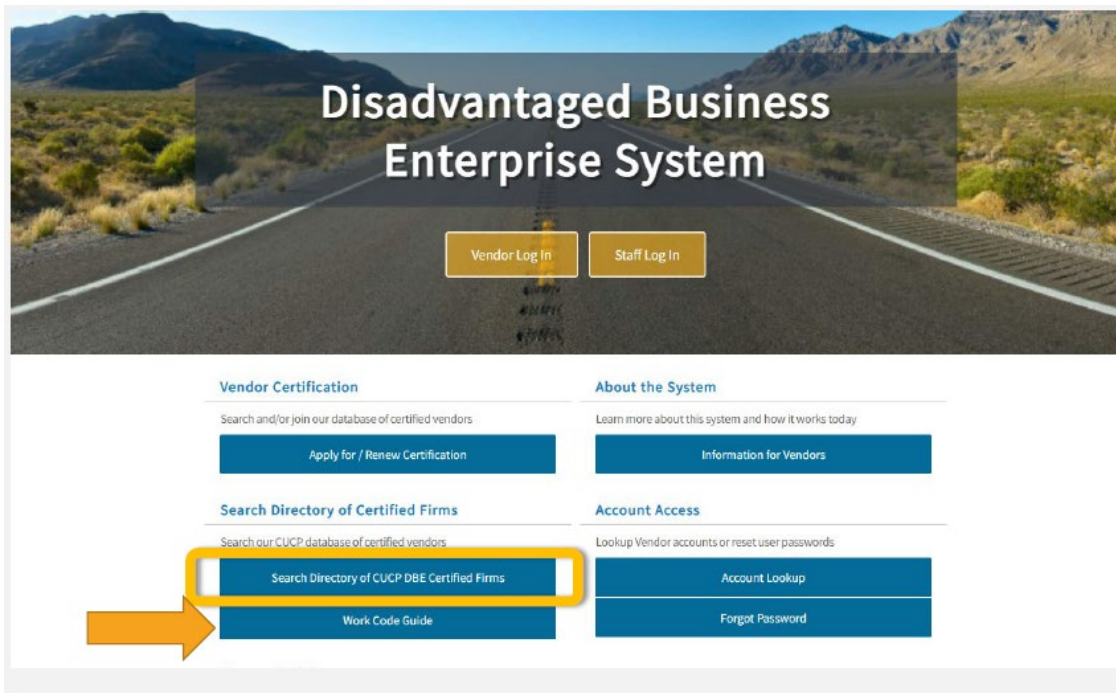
Disadvantaged Business Enterprise System

Vendor Log In

Staff Log In

Vendor Certification

Search and/or join our database of certified vendors

Apply for / Renew Certification

About the System

Learn more about this system and how it works today

Information for Vendors

Search Directory of Certified Firms

Search our CUCP database of certified vendors

Search Directory of CUCP DBE Certified Firms

Work Code Guide

Account Access

Lookup Vendor accounts or reset user passwords

Account Lookup

Forgot Password